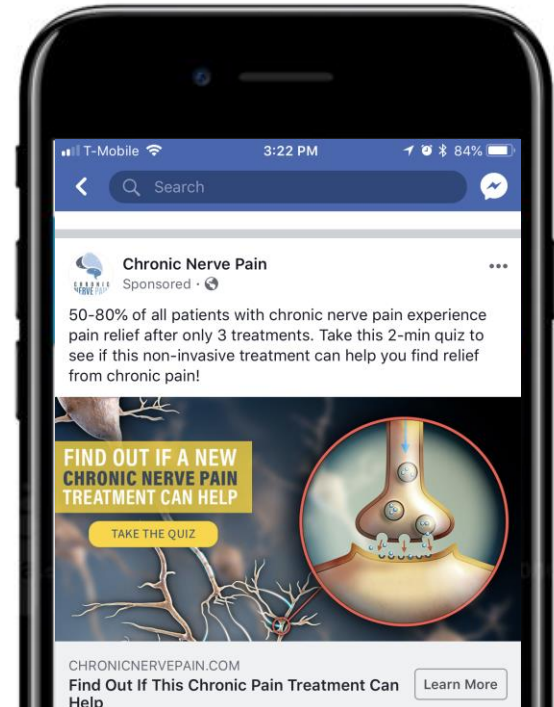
T-Mobile 3:22 PM 84%

Search

CHRONIC NERVE PAIN

Chronic Nerve Pain
Sponsored ·

50-80% of all patients with chronic nerve pain experience pain relief after only 3 treatments. Take this 2-min quiz to see if this non-invasive treatment can help you find relief from chronic pain!

FIND OUT IF A NEW CHRONIC NERVE PAIN TREATMENT CAN HELP

TAKE THE QUIZ

CHRONICNERVEPAIN.COM
Find Out If This Chronic Pain Treatment Can Help

Learn More